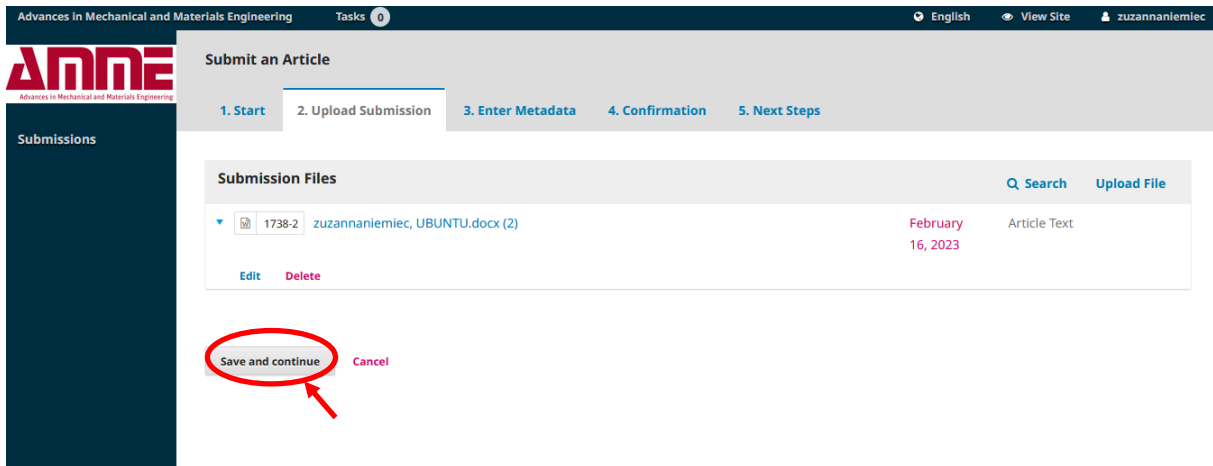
Advances in Mechanical and Materials Engineering Tasks 0 English View Site zuzannaniemiec

AMME
Advances in Mechanical and Materials Engineering

Submissions

Submit an Article

1. Start 2. Upload Submission 3. Enter Metadata 4. Confirmation 5. Next Steps

Submission Files

Search Upload File

1738-2 zuzannaniemiec, UBUNTU.docx (2) February 16, 2023 Article Text

Edit Delete

Save and continue Cancel